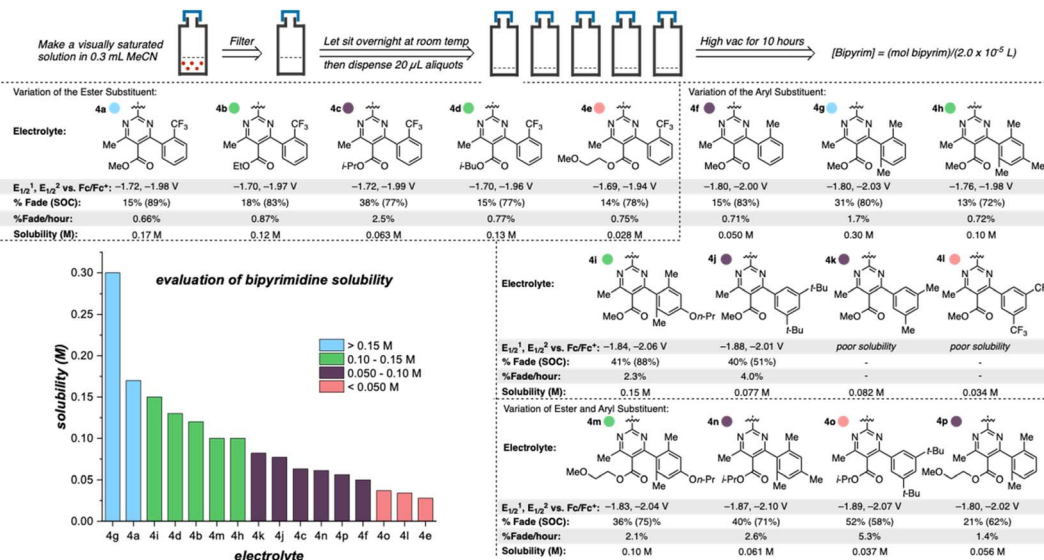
Make a visually saturated solution in 0.3 mL MeCN

Filter

Let sit overnight at room temp

then dispense 20 μL aliquots

High vac for 10 hours

[Bipyrim] = (mol bipyrim)/(2.0 x $10^{-5}$ L)

Variation of the Ester Substituent:

Electrolyte:

4a

N N Me MeO O $CF_3$

4b

N N Me EtO O $CF_3$

4c

N N Me i-PrO O $CF_3$

4d

N N Me i-BuO O $CF_3$

4e

N N Me MeO O O $CF_3$

| | 4a | 4b | 4c | 4d | 4e |
|---|---|---|---|---|---|
| $E_{1/2}^1$, $E_{1/2}^2$ vs. $Fc/Fc^+$: | −1.72, −1.98 V | −1.70, −1.97 V | −1.72, −1.99 V | −1.70, −1.96 V | −1.69, −1.94 V |
| % Fade (SOC): | 15% (89%) | 18% (83%) | 38% (77%) | 15% (77%) | 14% (78%) |
| %Fade/hour: | 0.66% | 0.87% | 2.5% | 0.77% | 0.75% |
| Solubility (M): | 0.17 M | 0.12 M | 0.063 M | 0.13 M | 0.028 M |

Variation of the Aryl Substituent:

4f

N N Me MeO O Me

4g

N N Me MeO O Me Me

4h

N N Me MeO O Me Me Me

| | 4f | 4g | 4h |
|---|---|---|---|
| $E_{1/2}^1$, $E_{1/2}^2$ vs. $Fc/Fc^+$: | −1.80, −2.00 V | −1.80, −2.03 V | −1.76, −1.98 V |
| % Fade (SOC): | 15% (83%) | 31% (80%) | 13% (72%) |
| %Fade/hour: | 0.71% | 1.7% | 0.72% |
| Solubility (M): | 0.050 M | 0.30 M | 0.10 M |

evaluation of bipyrimidine solubility

> 0.15 M
0.10 - 0.15 M
0.050 - 0.10 M
< 0.050 M

solubility (M)

0.30
0.25
0.20
0.15
0.10
0.05
0.00

4g 4a 4i 4d 4b 4m 4h 4k 4j 4c 4n 4p 4f 4o 4l 4e

electrolyte

Electrolyte:

4i

N N Me MeO O Me On-Pr Me

4j

N N Me MeO O t-Bu t-Bu

4k

N N Me MeO O Me Me

4l

N N Me MeO O Cl $CF_3$

| | 4i | 4j | 4k | 4l |
|---|---|---|---|---|
| $E_{1/2}^1$, $E_{1/2}^2$ vs. $Fc/Fc^+$: | −1.84, −2.06 V | −1.88, −2.01 V | poor solubility | poor solubility |
| % Fade (SOC): | 41% (88%) | 40% (51%) | - | - |
| %Fade/hour: | 2.3% | 4.0% | - | - |
| Solubility (M): | 0.15 M | 0.077 M | 0.082 M | 0.034 M |

Variation of Ester and Aryl Substituent:

Electrolyte:

4m

N N Me MeO O O Me On-Pr Me

4n

N N Me i-PrO O Me Me Me

4o

N N Me i-PrO O t-Bu t-Bu

4p

N N Me MeO O O Me

| | 4m | 4n | 4o | 4p |
|---|---|---|---|---|
| $E_{1/2}^1$, $E_{1/2}^2$ vs. $Fc/Fc^+$: | −1.83, −2.04 V | −1.87, −2.10 V | −1.89, −2.07 V | −1.80, −2.02 V |
| % Fade (SOC): | 36% (75%) | 40% (71%) | 52% (58%) | 21% (62%) |
| %Fade/hour: | 2.1% | 2.6% | 5.3% | 1.4% |
| Solubility (M): | 0.10 M | 0.061 M | 0.037 M | 0.056 M |